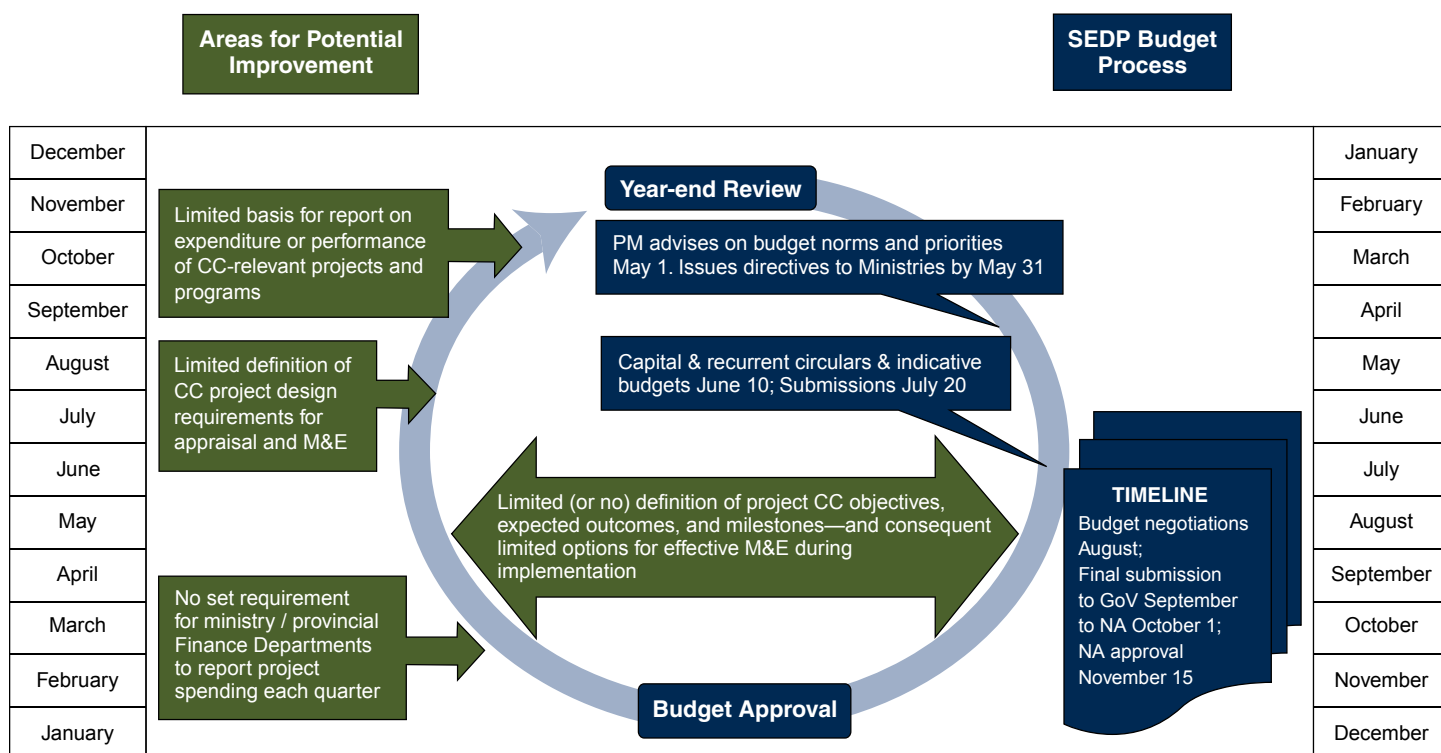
Areas for Potential Improvement

SEDP Budget Process

December
November
October
September
August
July
June
May
April
March
February
January

Year-end Review

Limited basis for report on expenditure or performance of CC-relevant projects and programs

PM advises on budget norms and priorities May 1. Issues directives to Ministries by May 31

Limited definition of CC project design requirements for appraisal and M&E

Capital & recurrent circulars & indicative budgets June 10; Submissions July 20

Limited (or no) definition of project CC objectives, expected outcomes, and milestones—and consequent limited options for effective M&E during implementation

TIMELINE
Budget negotiations August;
Final submission to GoV September to NA October 1;
NA approval November 15

No set requirement for ministry / provincial Finance Departments to report project spending each quarter

Budget Approval

January
February
March
April
May
June
July
August
September
October
November
December